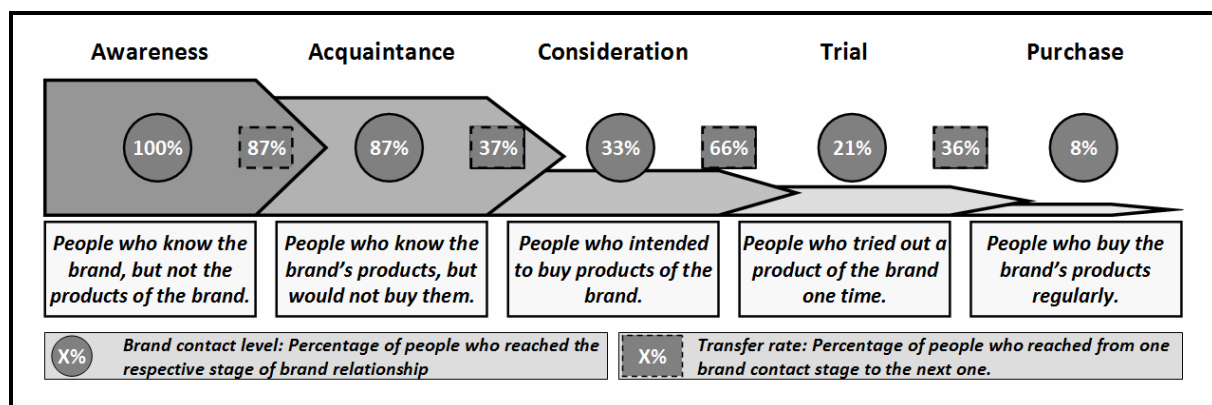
Awareness | Acquaintance | Consideration | Trial | Purchase

100% | 87% | 87% | 37% | 33% | 66% | 21% | 36% | 8%

People who know the brand, but not the products of the brand.

People who know the brand's products, but would not buy them.

People who intended to buy products of the brand.

People who tried out a product of the brand one time.

People who buy the brand's products regularly.

X% Brand contact level: Percentage of people who reached the respective stage of brand relationship

X% Transfer rate: Percentage of people who reached from one brand contact stage to the next one.